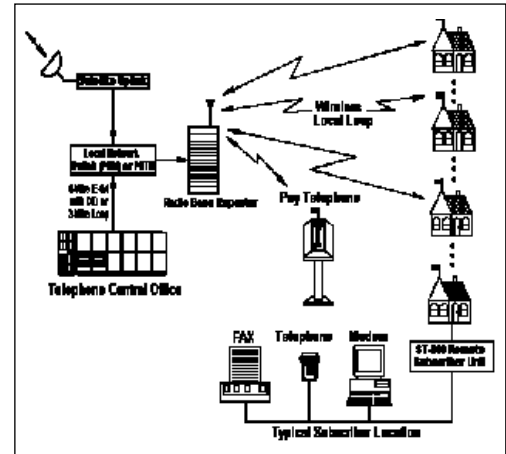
Satellite Uplink

Local Network Switch (PBX) or PSTN

64kb E-64 with DID or 2-Wire Loop

Telephone Central Office

Radio Base Repeater

Wireless Local Loop

Pay Telephone

FAX

Telephone

Modem

ST-800 Remote Subscriber Unit

Typical Subscriber Location